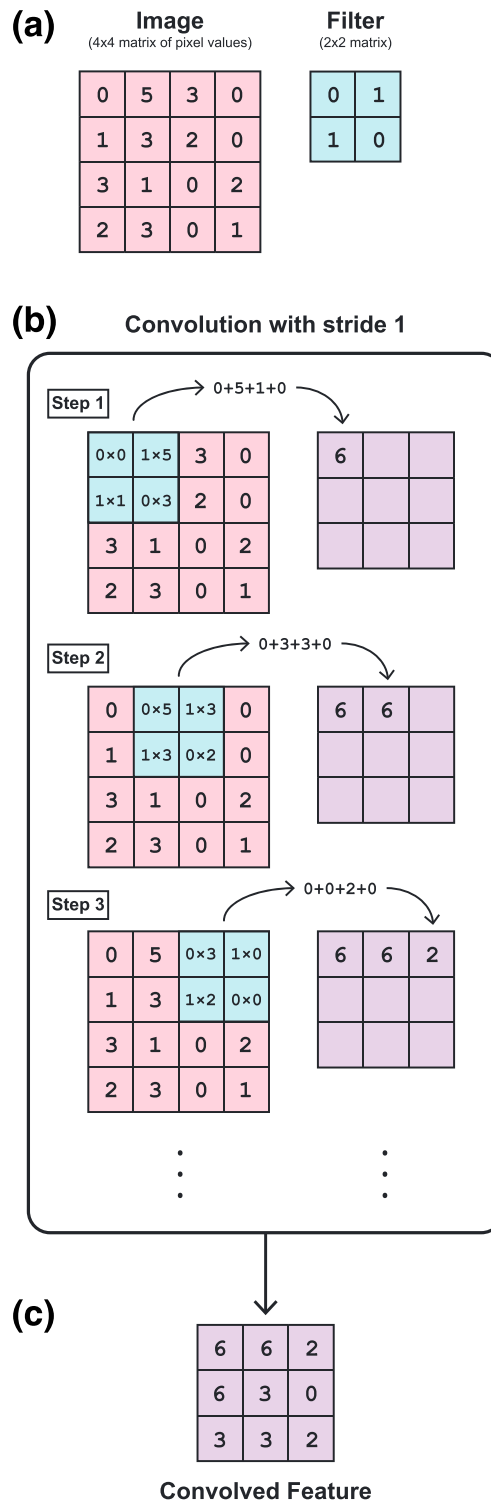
(a)

Image
(4x4 matrix of pixel values)

| 0 | 5 | 3 | 0 |
|---|---|---|---|
| 1 | 3 | 2 | 0 |
| 3 | 1 | 0 | 2 |
| 2 | 3 | 0 | 1 |

Filter
(2x2 matrix)

| 0 | 1 |
|---|---|
| 1 | 0 |

(b)

Convolution with stride 1

Step 1

0+5+1+0

| 0×0 | 1×5 | 3 | 0 |
|---|---|---|---|
| 1×1 | 0×3 | 2 | 0 |
| 3 | 1 | 0 | 2 |
| 2 | 3 | 0 | 1 |

| 6 | | |
|---|---|---|
| | | |
| | | |

Step 2

0+3+3+0

| 0 | 0×5 | 1×3 | 0 |
|---|---|---|---|
| 1 | 1×3 | 0×2 | 0 |
| 3 | 1 | 0 | 2 |
| 2 | 3 | 0 | 1 |

| 6 | 6 | |
|---|---|---|
| | | |
| | | |

Step 3

0+0+2+0

| 0 | 5 | 0×3 | 1×0 |
|---|---|---|---|
| 1 | 3 | 1×2 | 0×0 |
| 3 | 1 | 0 | 2 |
| 2 | 3 | 0 | 1 |

| 6 | 6 | 2 |
|---|---|---|
| | | |
| | | |

⋮ ⋮

(c)

| 6 | 6 | 2 |
|---|---|---|
| 6 | 3 | 0 |
| 3 | 3 | 2 |

Convolved Feature